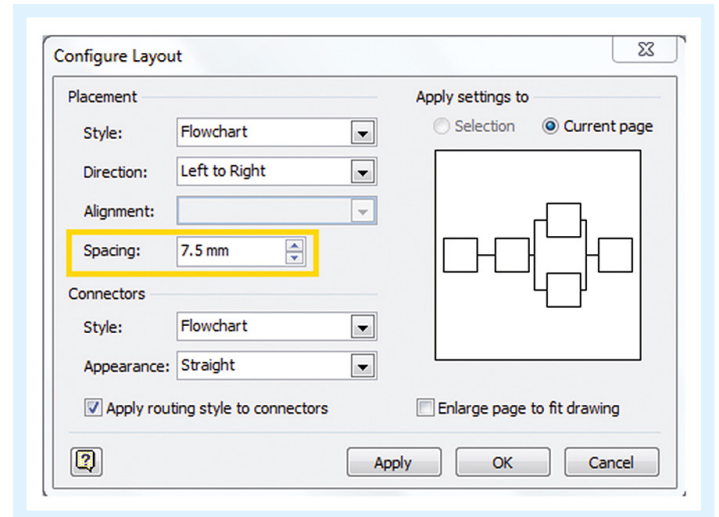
Configure Layout

Placement

Style: Flowchart

Direction: Left to Right

Alignment:

Spacing: 7.5 mm

Connectors

Style: Flowchart

Appearance: Straight

Apply routing style to connectors

Apply settings to

Selection

Current page

Enlarge page to fit drawing

Apply

OK

Cancel